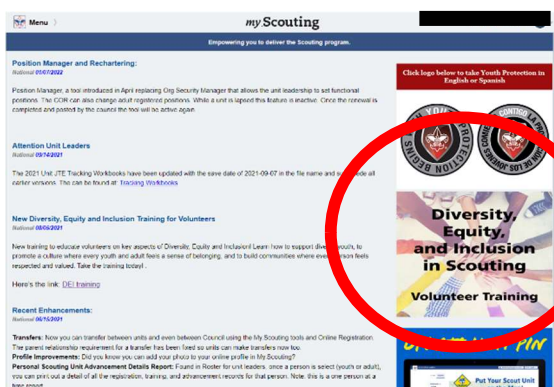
Menu

my Scouting

Empowering you to deliver the Scouting program.

Position Manager and Rechartering:
National 01/07/2022

Position Manager, a tool introduced in April replacing Org Security Manager that allows the unit leadership to set functional positions. The COR can also change adult registered positions. While a unit is lapsed this feature is inactive. Once the renewal is completed and posted by the council the tool will be active again.

Attention Unit Leaders
National 09/14/2021

The 2021 Unit JTE Tracking Workbooks have been updated with the save date of 2021-09-07 in the file name and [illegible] all earlier versions. The can be found at: Tracking Workbooks

New Diversity, Equity and Inclusion Training for Volunteers
National 08/06/2021

New training to educate volunteers on key aspects of Diversity, Equity and Inclusion! Learn how to support dive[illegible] youth, to promote a culture where every youth and adult feels a sense of belonging, and to build communities where eve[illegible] person feels respected and valued. Take the training today! .

Here's the link: DEI training

Recent Enhancements:
National 06/15/2021

Transfers: Now you can transfer between units and even between Council using the My Scouting tools and Online Registration. The parent relationship requirement for a transfer has been fixed so units can make transfers now too.
Profile Improvements: Did you know you can add your photo to your online profile in My Scouting?
Personal Scouting Unit Advancement Details Report: Found in Roster for unit leaders, once a person is select (youth or adult), you can print out a detail of all the registration, training, and advancement records for that person. Note: this is a one person at a time report.

Click logo below to take Youth Protection in English or Spanish

YOUTH PROTECTION BEGINS WITH YOU

CONTIGO LA PROTECCIÓN DE LOS JÓVENES COMIENZA

Diversity, Equity, and Inclusion in Scouting

Volunteer Training

PIN

Put Your Scout Unit